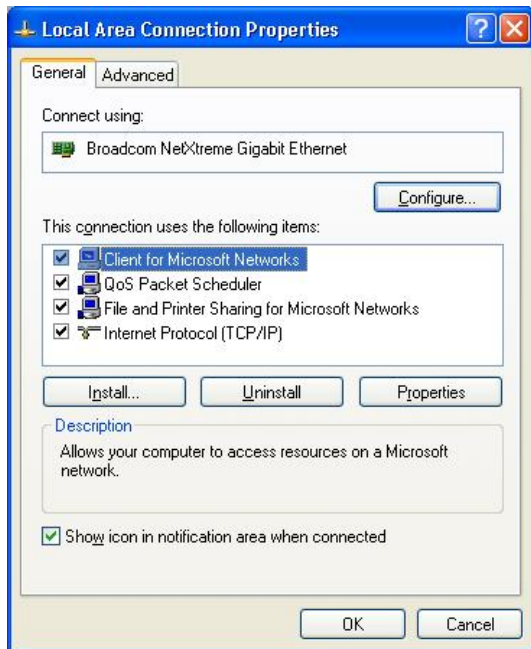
Local Area Connection Properties

?

General

Advanced

Connect using:

Broadcom NetXtreme Gigabit Ethernet

Configure...

This connection uses the following items:

Client for Microsoft Networks

QoS Packet Scheduler

File and Printer Sharing for Microsoft Networks

Internet Protocol (TCP/IP)

Install...

Uninstall

Properties

Description

Allows your computer to access resources on a Microsoft network.

Show icon in notification area when connected

OK

Cancel